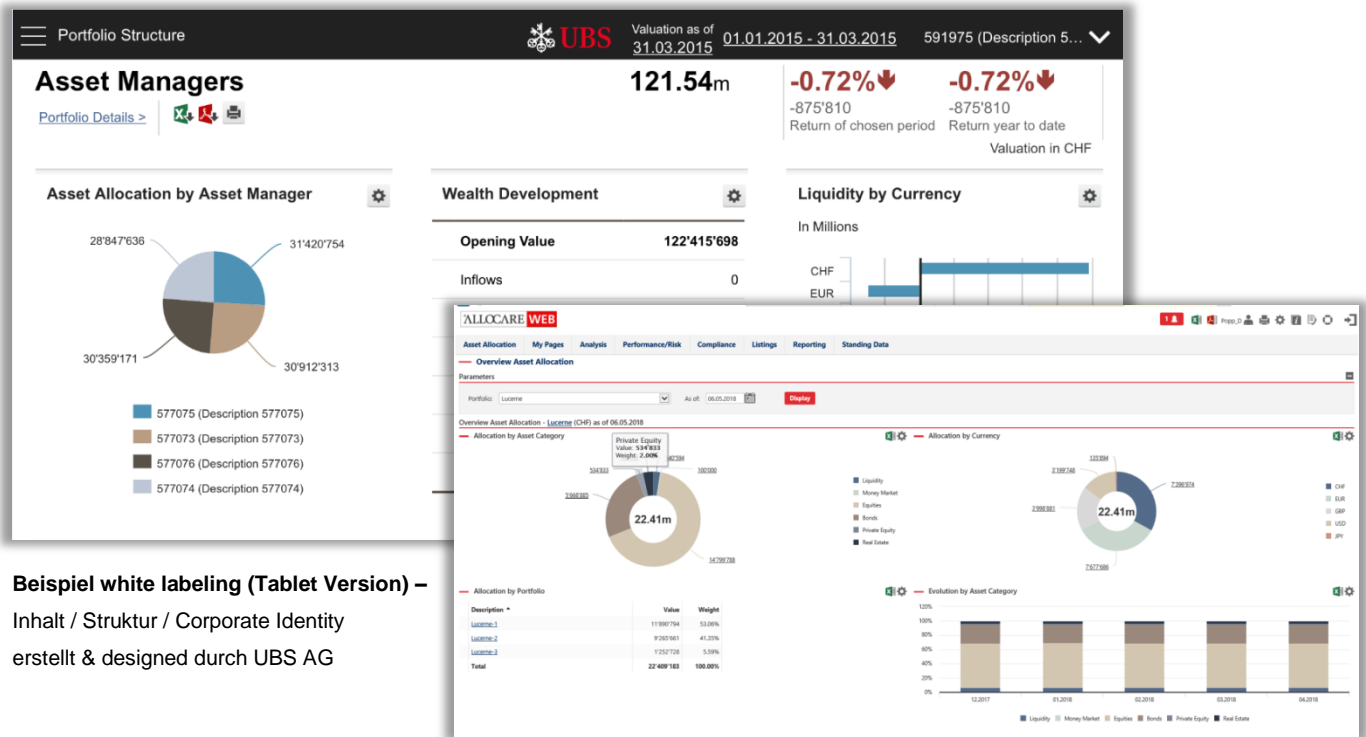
Portfolio Structure

UBS

Valuation as of 31.03.2015

01.01.2015 - 31.03.2015

591975 (Description 5...

Asset Managers

Portfolio Details >

121.54m

-0.72%
-875'810
Return of chosen period

-0.72%
-875'810
Return year to date

Valuation in CHF

Asset Allocation by Asset Manager

28'847'636
31'420'754
30'359'171
30'912'313

577075 (Description 577075)
577073 (Description 577073)
577076 (Description 577076)
577074 (Description 577074)

Wealth Development

| Opening Value | 122'415'698 |
|---|---|
| Inflows | 0 |

Liquidity by Currency

In Millions

CHF
EUR

ALLOCARE WEB

Asset Allocation | My Pages | Analysis | Performance/Risk | Compliance | Listings | Reporting | Standing Data

Overview Asset Allocation

Parameters

Portfolio: Lucerne

As of: 06.05.2018

Display

Overview Asset Allocation - Lucerne (CHF) as of 06.05.2018

Allocation by Asset Category

Private Equity
Value: 534'833
Weight: 2.00%

534'833
442'584
100'000
3'068'885
14'798'788

22.41m

Liquidity
Money Market
Equities
Bonds
Private Equity
Real Estate

Allocation by Currency

123'994
3'198'748
7'298'974
2'998'881
7'677'686

22.41m

CHF
EUR
GBP
USD
JPY

Allocation by Portfolio

| Description | Value | Weight |
|---|---|---|
| Lucerne-1 | 11'890'794 | 53.06% |
| Lucerne-2 | 9'265'661 | 41.35% |
| Lucerne-3 | 1'252'728 | 5.59% |
| Total | 22'409'183 | 100.00% |

Evolution by Asset Category

120%
100%
80%
60%
40%
20%
0%

12.2017
01.2018
02.2018
03.2018
04.2018

Liquidity Money Market Equities Bonds Private Equity Real Estate

Beispiel white labeling (Tablet Version) –
Inhalt / Struktur / Corporate Identity
erstellt & designed durch UBS AG